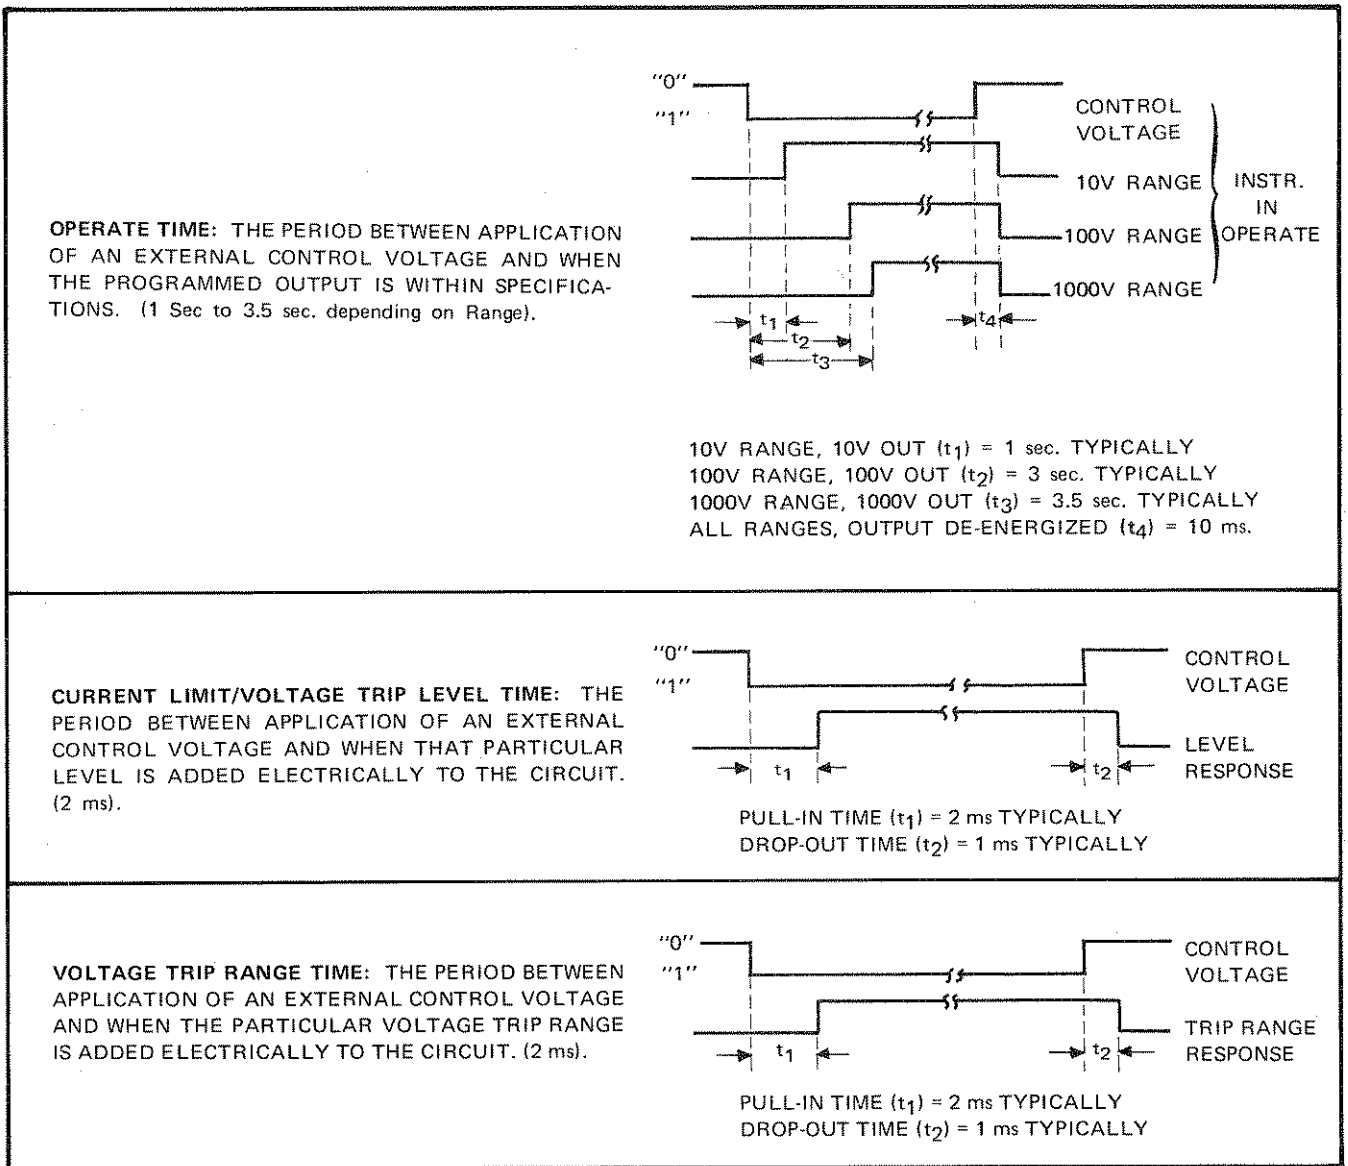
OPERATE TIME: THE PERIOD BETWEEN APPLICATION OF AN EXTERNAL CONTROL VOLTAGE AND WHEN THE PROGRAMMED OUTPUT IS WITHIN SPECIFICATIONS. (1 Sec to 3.5 sec. depending on Range).

"0"
"1"
CONTROL VOLTAGE
10V RANGE
100V RANGE
1000V RANGE
INSTR. IN OPERATE
$t_1$
$t_2$
$t_3$
$t_4$

10V RANGE, 10V OUT ($t_1$) = 1 sec. TYPICALLY
100V RANGE, 100V OUT ($t_2$) = 3 sec. TYPICALLY
1000V RANGE, 1000V OUT ($t_3$) = 3.5 sec. TYPICALLY
ALL RANGES, OUTPUT DE-ENERGIZED ($t_4$) = 10 ms.

CURRENT LIMIT/VOLTAGE TRIP LEVEL TIME: THE PERIOD BETWEEN APPLICATION OF AN EXTERNAL CONTROL VOLTAGE AND WHEN THAT PARTICULAR LEVEL IS ADDED ELECTRICALLY TO THE CIRCUIT. (2 ms).

"0"
"1"
CONTROL VOLTAGE
LEVEL RESPONSE
$t_1$
$t_2$

PULL-IN TIME ($t_1$) = 2 ms TYPICALLY
DROP-OUT TIME ($t_2$) = 1 ms TYPICALLY

VOLTAGE TRIP RANGE TIME: THE PERIOD BETWEEN APPLICATION OF AN EXTERNAL CONTROL VOLTAGE AND WHEN THE PARTICULAR VOLTAGE TRIP RANGE IS ADDED ELECTRICALLY TO THE CIRCUIT. (2 ms).

"0"
"1"
CONTROL VOLTAGE
TRIP RANGE RESPONSE
$t_1$
$t_2$

PULL-IN TIME ($t_1$) = 2 ms TYPICALLY
DROP-OUT TIME ($t_2$) = 1 ms TYPICALLY